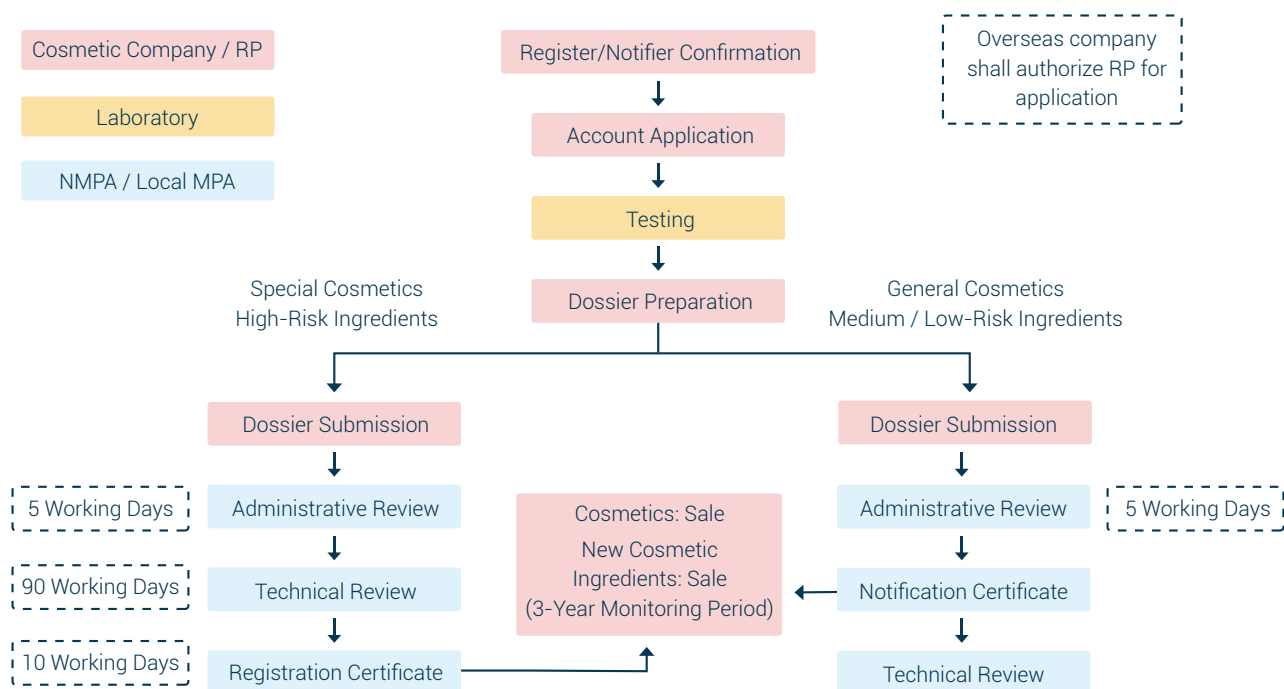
Cosmetic Company / RP

Laboratory

NMPA / Local MPA

Register/Notifier Confirmation

Account Application

Testing

Dossier Preparation

Overseas company shall authorize RP for application

Special Cosmetics
High-Risk Ingredients

General Cosmetics
Medium / Low-Risk Ingredients

Dossier Submission

Administrative Review

Technical Review

Registration Certificate

5 Working Days

90 Working Days

10 Working Days

Cosmetics: Sale
New Cosmetic Ingredients: Sale
(3-Year Monitoring Period)

Dossier Submission

Administrative Review

Notification Certificate

Technical Review

5 Working Days